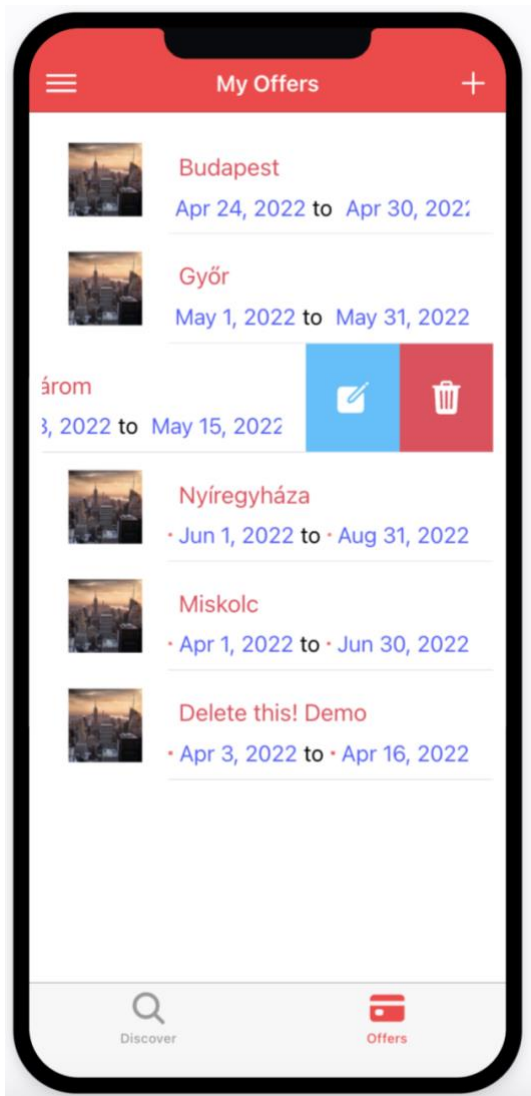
My Offers

Budapest
Apr 24, 2022 to Apr 30, 202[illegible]

Győr
May 1, 2022 to May 31, 2022

árom
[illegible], 2022 to May 15, 2022

Nyíregyháza
Jun 1, 2022 to Aug 31, 2022

Miskolc
Apr 1, 2022 to Jun 30, 2022

Delete this! Demo
Apr 3, 2022 to Apr 16, 2022

Discover
Offers